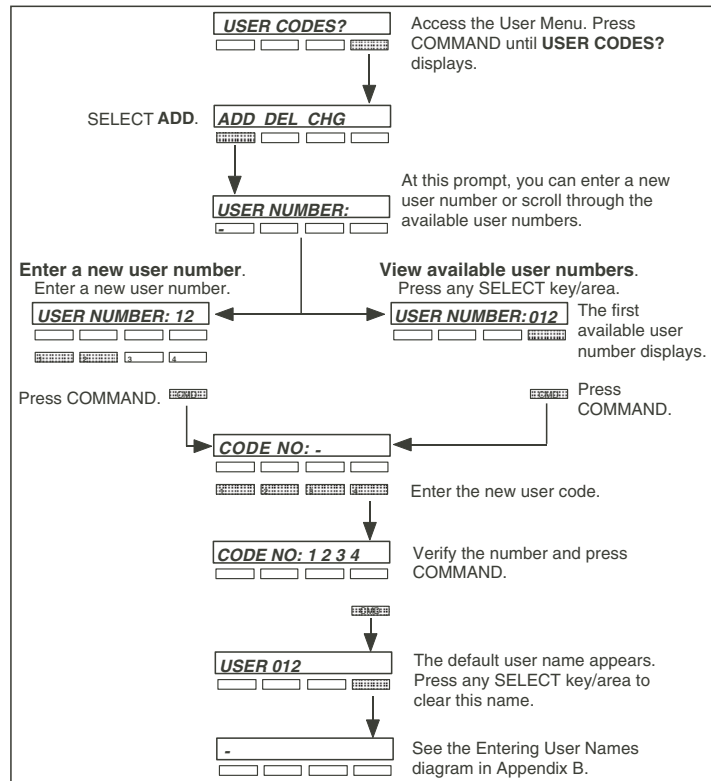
USER CODES?

Access the User Menu. Press COMMAND until **USER CODES?** displays.

SELECT **ADD**.

ADD DEL CHG

USER NUMBER:

-

At this prompt, you can enter a new user number or scroll through the available user numbers.

**Enter a new user number**.
Enter a new user number.

USER NUMBER: 12

1 2 3 4

**View available user numbers**.
Press any SELECT key/area.

USER NUMBER: 012

The first available user number displays.

Press COMMAND.

CMD

CMD

Press COMMAND.

CODE NO: -

1 2 3 4

Enter the new user code.

CODE NO: 1 2 3 4

Verify the number and press COMMAND.

CMD

USER 012

The default user name appears. Press any SELECT key/area to clear this name.

-

See the Entering User Names diagram in Appendix B.